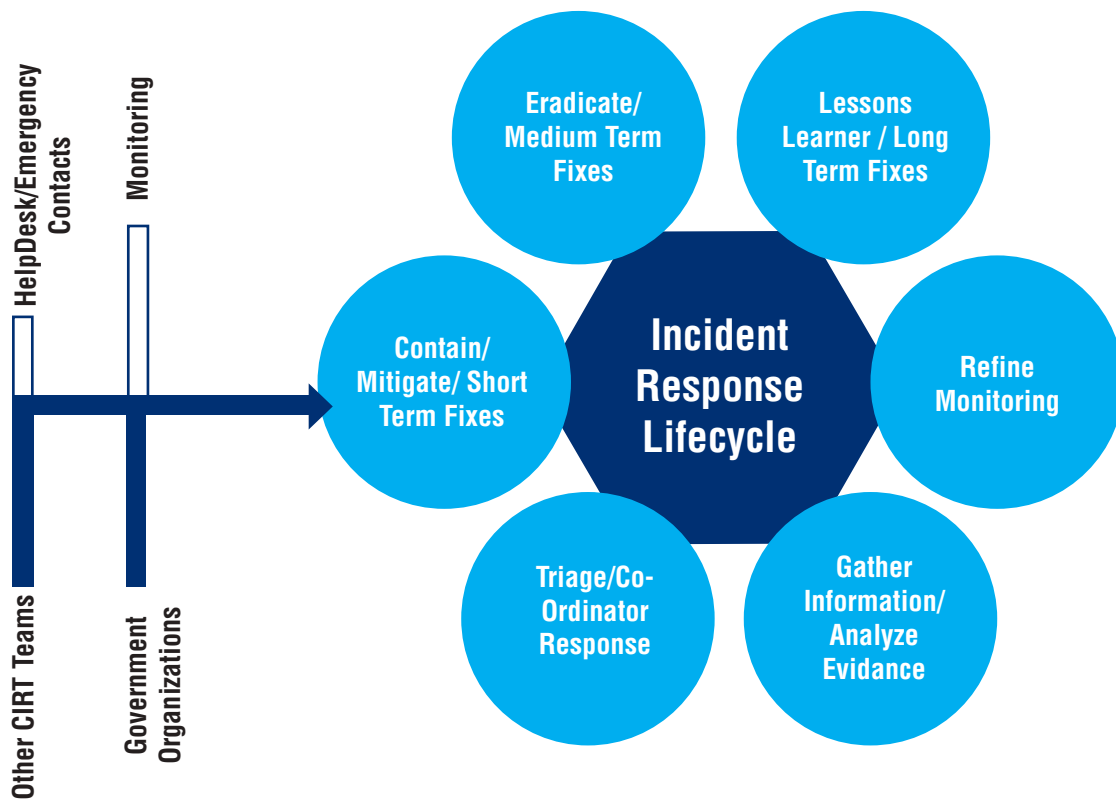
HelpDesk/Emergency Contacts

Monitoring

Other CIRT Teams

Government Organizations

Eradicate/ Medium Term Fixes

Lessons Learner / Long Term Fixes

Contain/ Mitigate/ Short Term Fixes

Incident Response Lifecycle

Refine Monitoring

Triage/Co-Ordinator Response

Gather Information/ Analyze Evidance